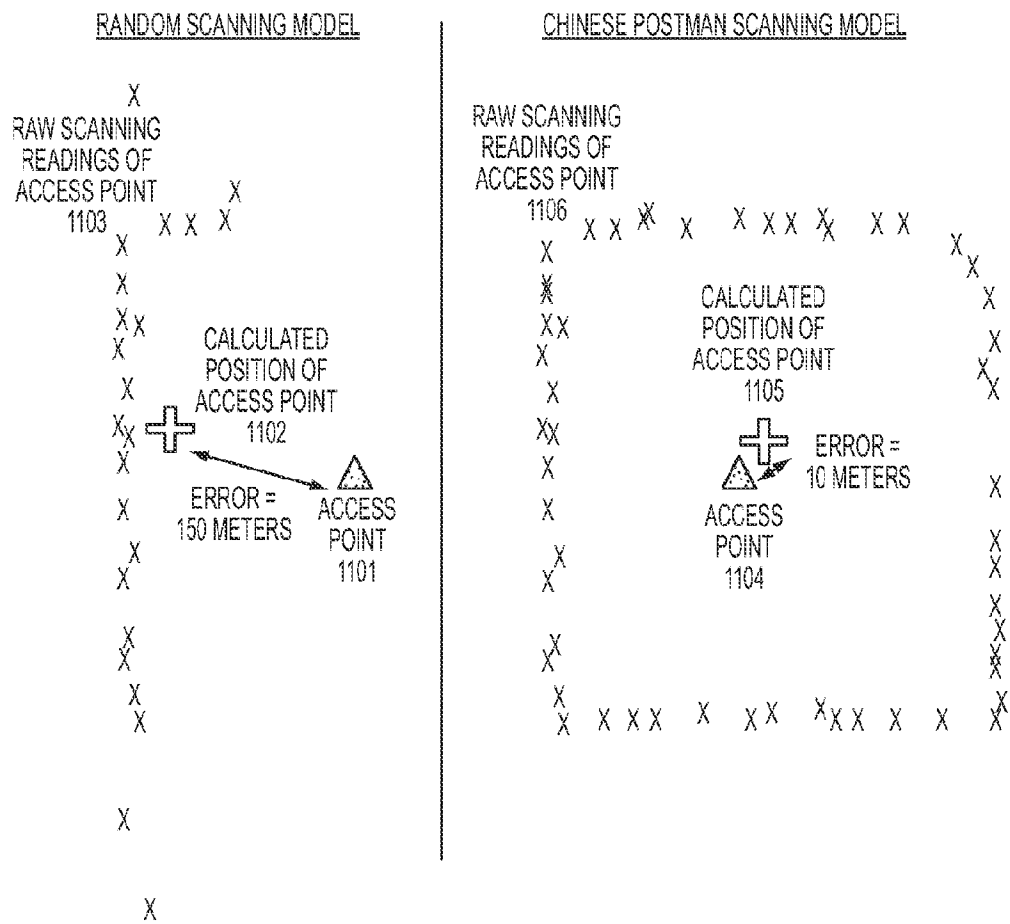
RANDOM SCANNING MODEL

RAW SCANNING READINGS OF ACCESS POINT 1103

CALCULATED POSITION OF ACCESS POINT 1102

ERROR = 150 METERS

ACCESS POINT 1101

CHINESE POSTMAN SCANNING MODEL

RAW SCANNING READINGS OF ACCESS POINT 1106

CALCULATED POSITION OF ACCESS POINT 1105

ERROR = 10 METERS

ACCESS POINT 1104